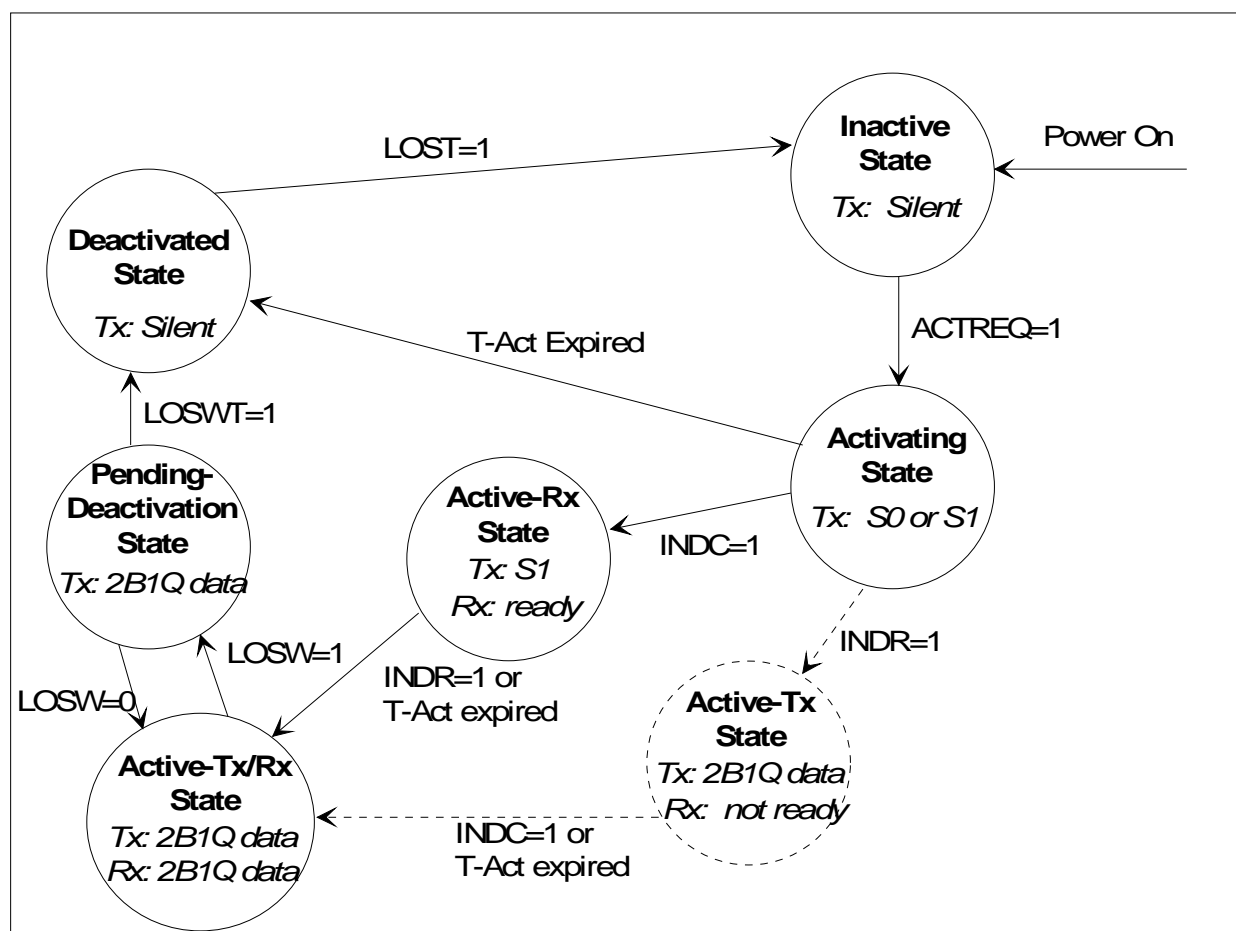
LOST=1

Inactive State
Tx: Silent

Power On

Deactivated State
Tx: Silent

T-Act Expired

ACTREQ=1

LOSWT=1

Activating State
Tx: S0 or S1

Pending-Deactivation State
Tx: 2B1Q data

Active-Rx State
Tx: S1
Rx: ready

INDC=1

INDR=1

LOSW=1

LOSW=0

INDR=1 or
T-Act expired

Active-Tx State
Tx: 2B1Q data
Rx: not ready

Active-Tx/Rx State
Tx: 2B1Q data
Rx: 2B1Q data

INDC=1 or
T-Act expired